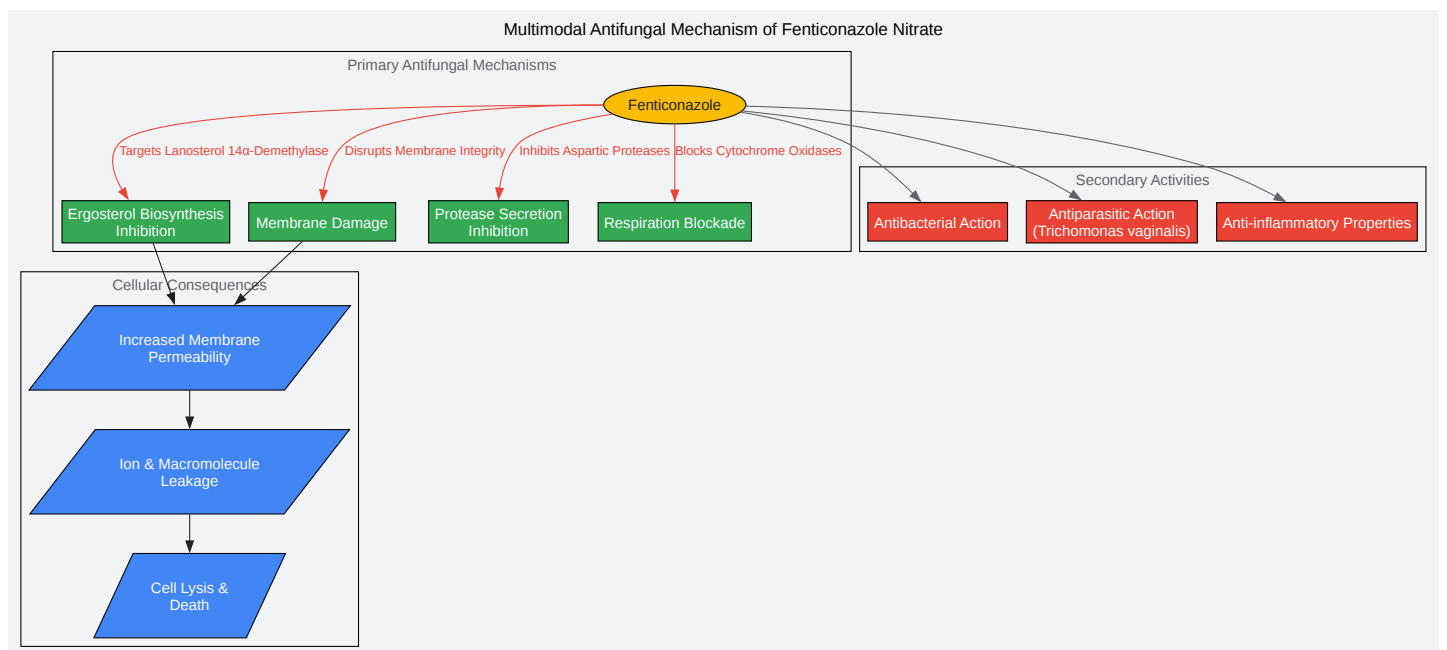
Multimodal Antifungal Mechanism of Fenticonazole Nitrate

Primary Antifungal Mechanisms

Fenticonazole

Targets Lanosterol 14α-Demethylase

Disrupts Membrane Integrity

Inhibits Aspartic Proteases

Blocks Cytochrome Oxidases

Ergosterol Biosynthesis Inhibition

Membrane Damage

Protease Secretion Inhibition

Respiration Blockade

Secondary Activities

Antibacterial Action

Antiparasitic Action (Trichomonas vaginalis)

Anti-inflammatory Properties

Cellular Consequences

Increased Membrane Permeability

Ion & Macromolecule Leakage

Cell Lysis & Death